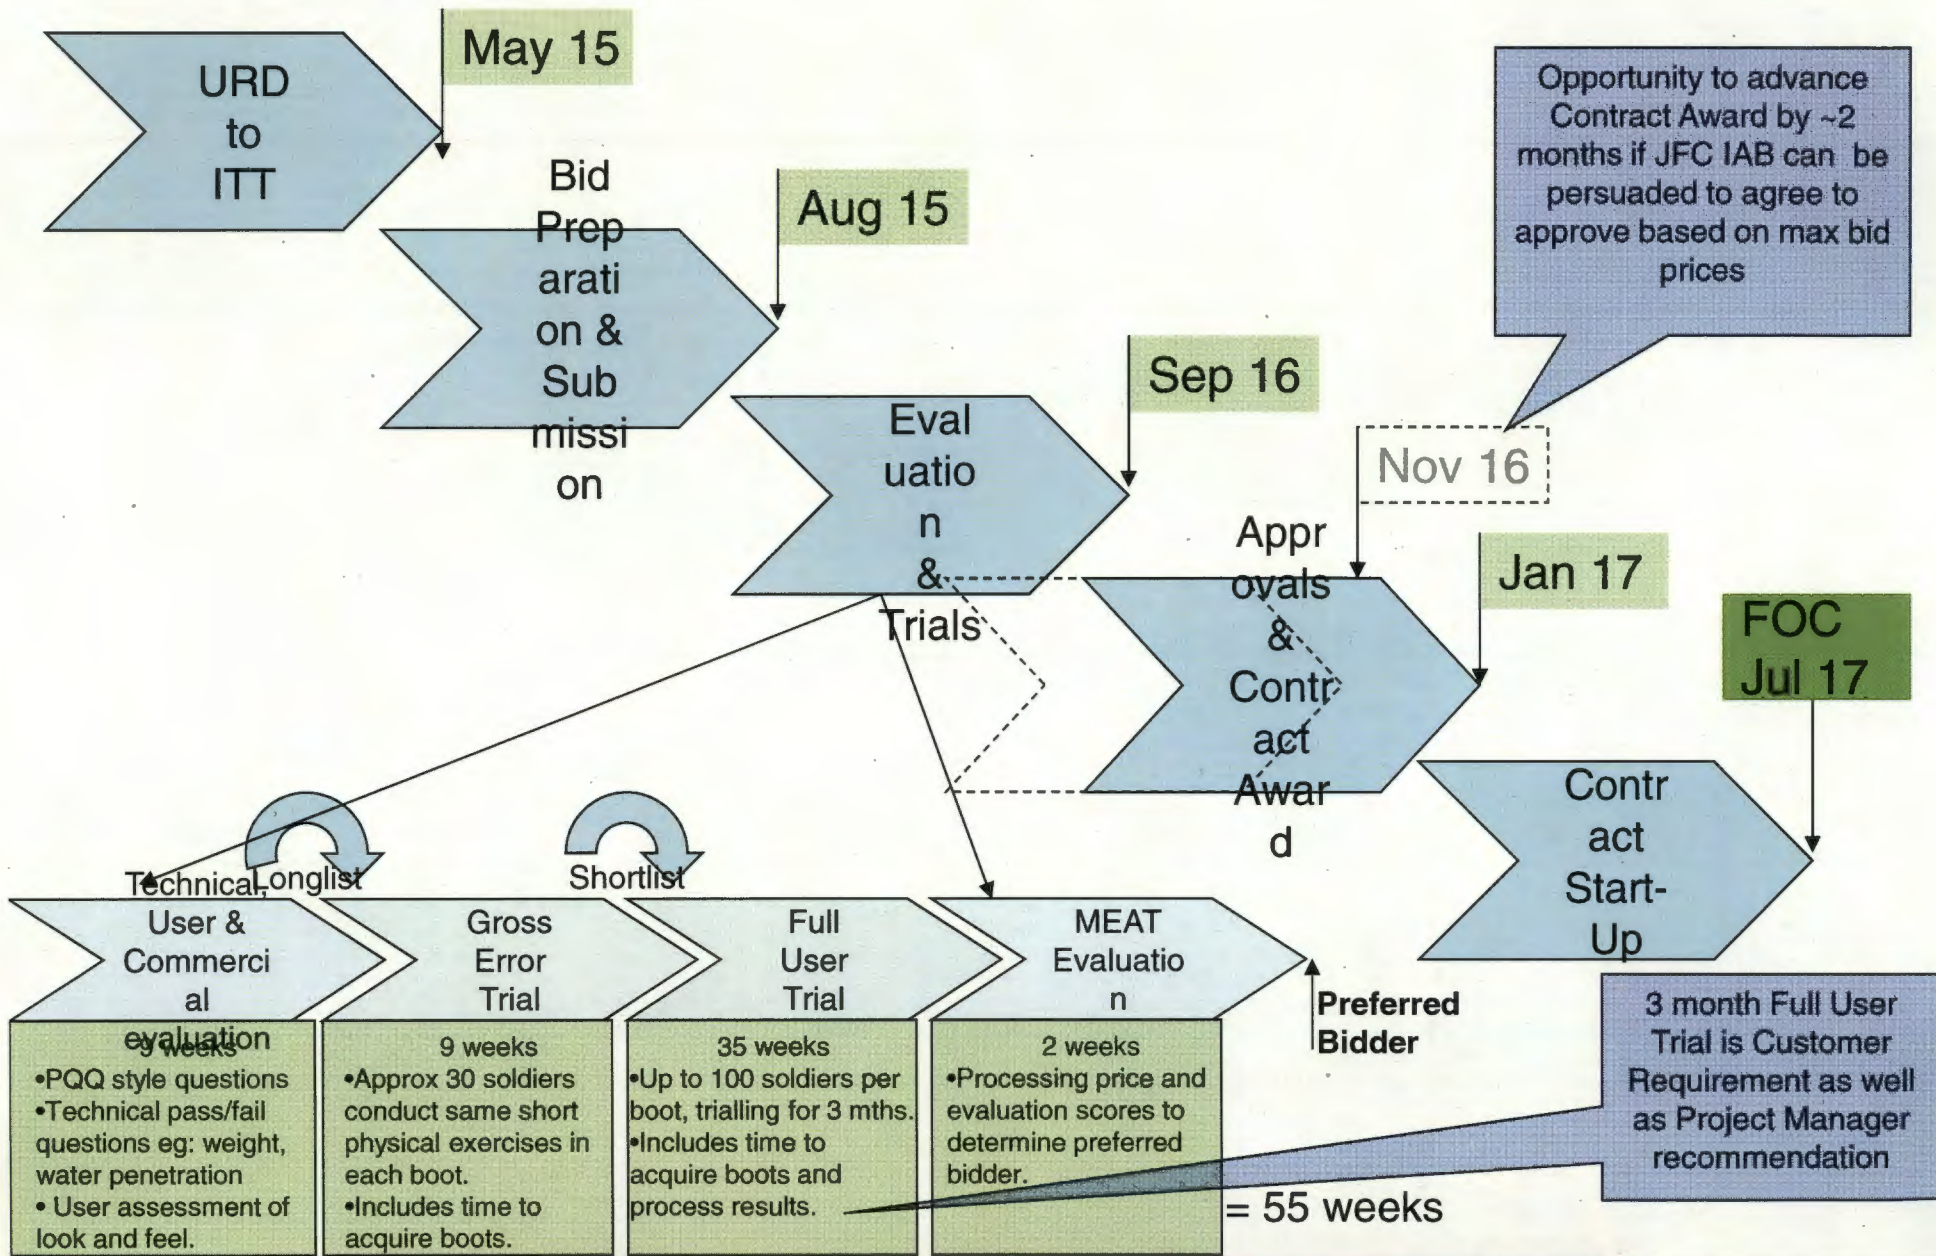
URD to ITT

May 15

Bid Preparation & Submission

Aug 15

Opportunity to advance Contract Award by ~2 months if JFC IAB can be persuaded to agree to approve based on max bid prices

Evaluation & Trials

Sep 16

Nov 16

Approvals & Contract Award

Jan 17

FOC Jul 17

Contract Start-Up

Longlist

Shortlist

Technical, User & Commercial evaluation

Gross Error Trial

Full User Trial

MEAT Evaluation

Preferred Bidder

3 month Full User Trial is Customer Requirement as well as Project Manager recommendation

9 weeks
•PQQ style questions
•Technical pass/fail questions eg: weight, water penetration
• User assessment of look and feel.

9 weeks
•Approx 30 soldiers conduct same short physical exercises in each boot.
•Includes time to acquire boots.

35 weeks
•Up to 100 soldiers per boot, trialling for 3 mths.
•Includes time to acquire boots and process results.

2 weeks
•Processing price and evaluation scores to determine preferred bidder.

= 55 weeks